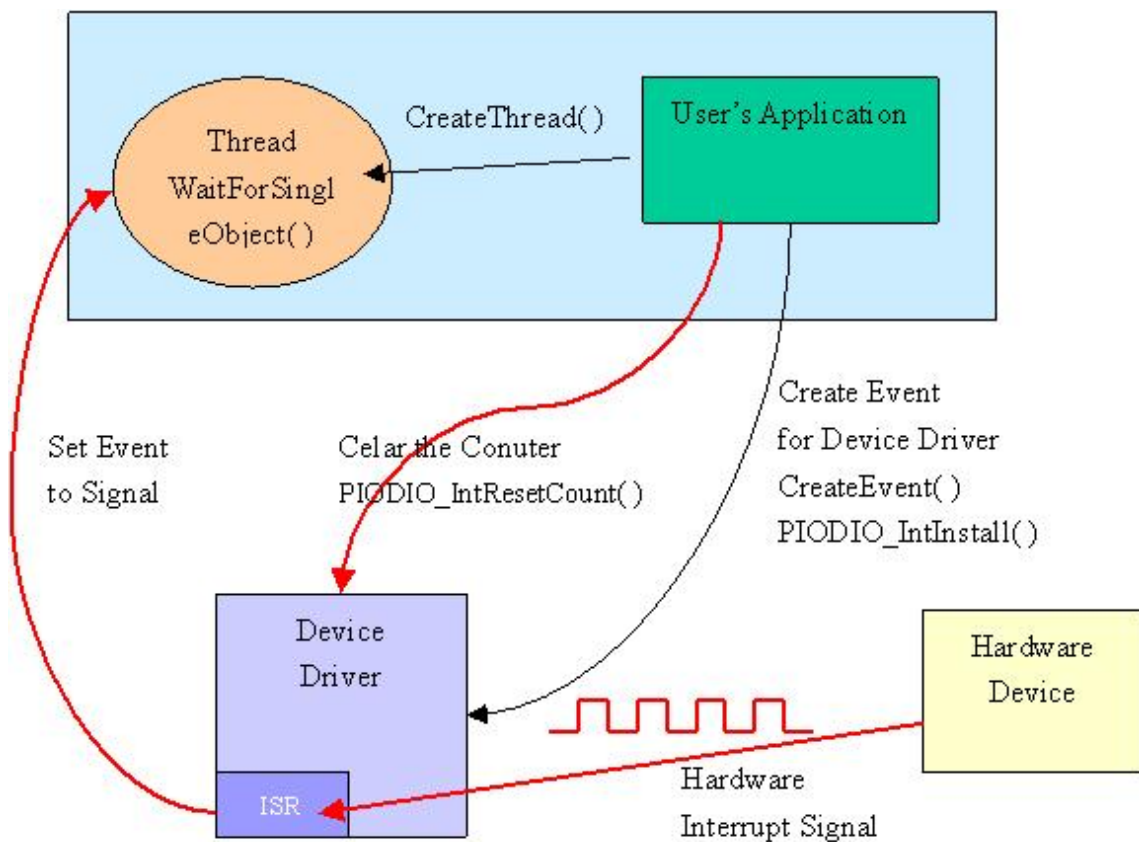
Thread
WaitForSingl
eObject( )

CreateThread( )

User's Application

Create Event
for Device Driver
CreateEvent( )
PIODIO_IntInstall( )

Set Event
to Signal

Celar the Conuter
PIODIO_IntResetCount( )

Device
Driver

ISR

Hardware
Device

Hardware
Interrupt Signal